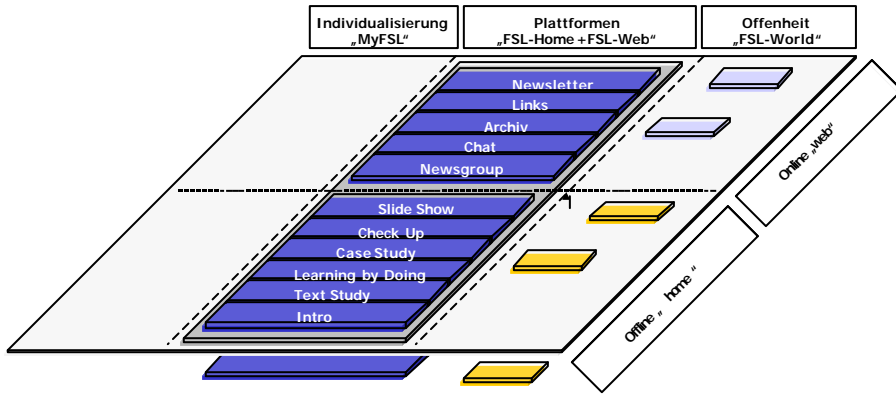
Individualisierung „MyFSL“

Plattformen „FSL-Home +FSL-Web“

Offenheit „FSL-World“

Newsletter
Links
Archiv
Chat
Newsgroup

Slide Show
Check Up
Case Study
Learning by Doing
Text Study
Intro

Online „web“

Offline „ home“